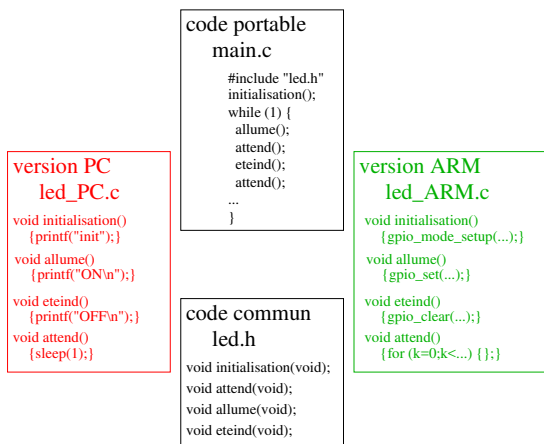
code portable
main.c

#include "led.h"
initialisation();
while (1) {
allume();
attend();
eteind();
attend();
...
}

version PC
led_PC.c

void initialisation()
{printf("init");}

void allume()
{printf("ON\n");}

void eteind()
{printf("OFF\n");}

void attend()
{sleep(1);}

version ARM
led_ARM.c

void initialisation()
{gpio_mode_setup(...);}

void allume()
{gpio_set(...);}

void eteind()
{gpio_clear(...);}

void attend()
{for (k=0;k<...) {};}

code commun
led.h

void initialisation(void);
void attend(void);
void allume(void);
void eteind(void);